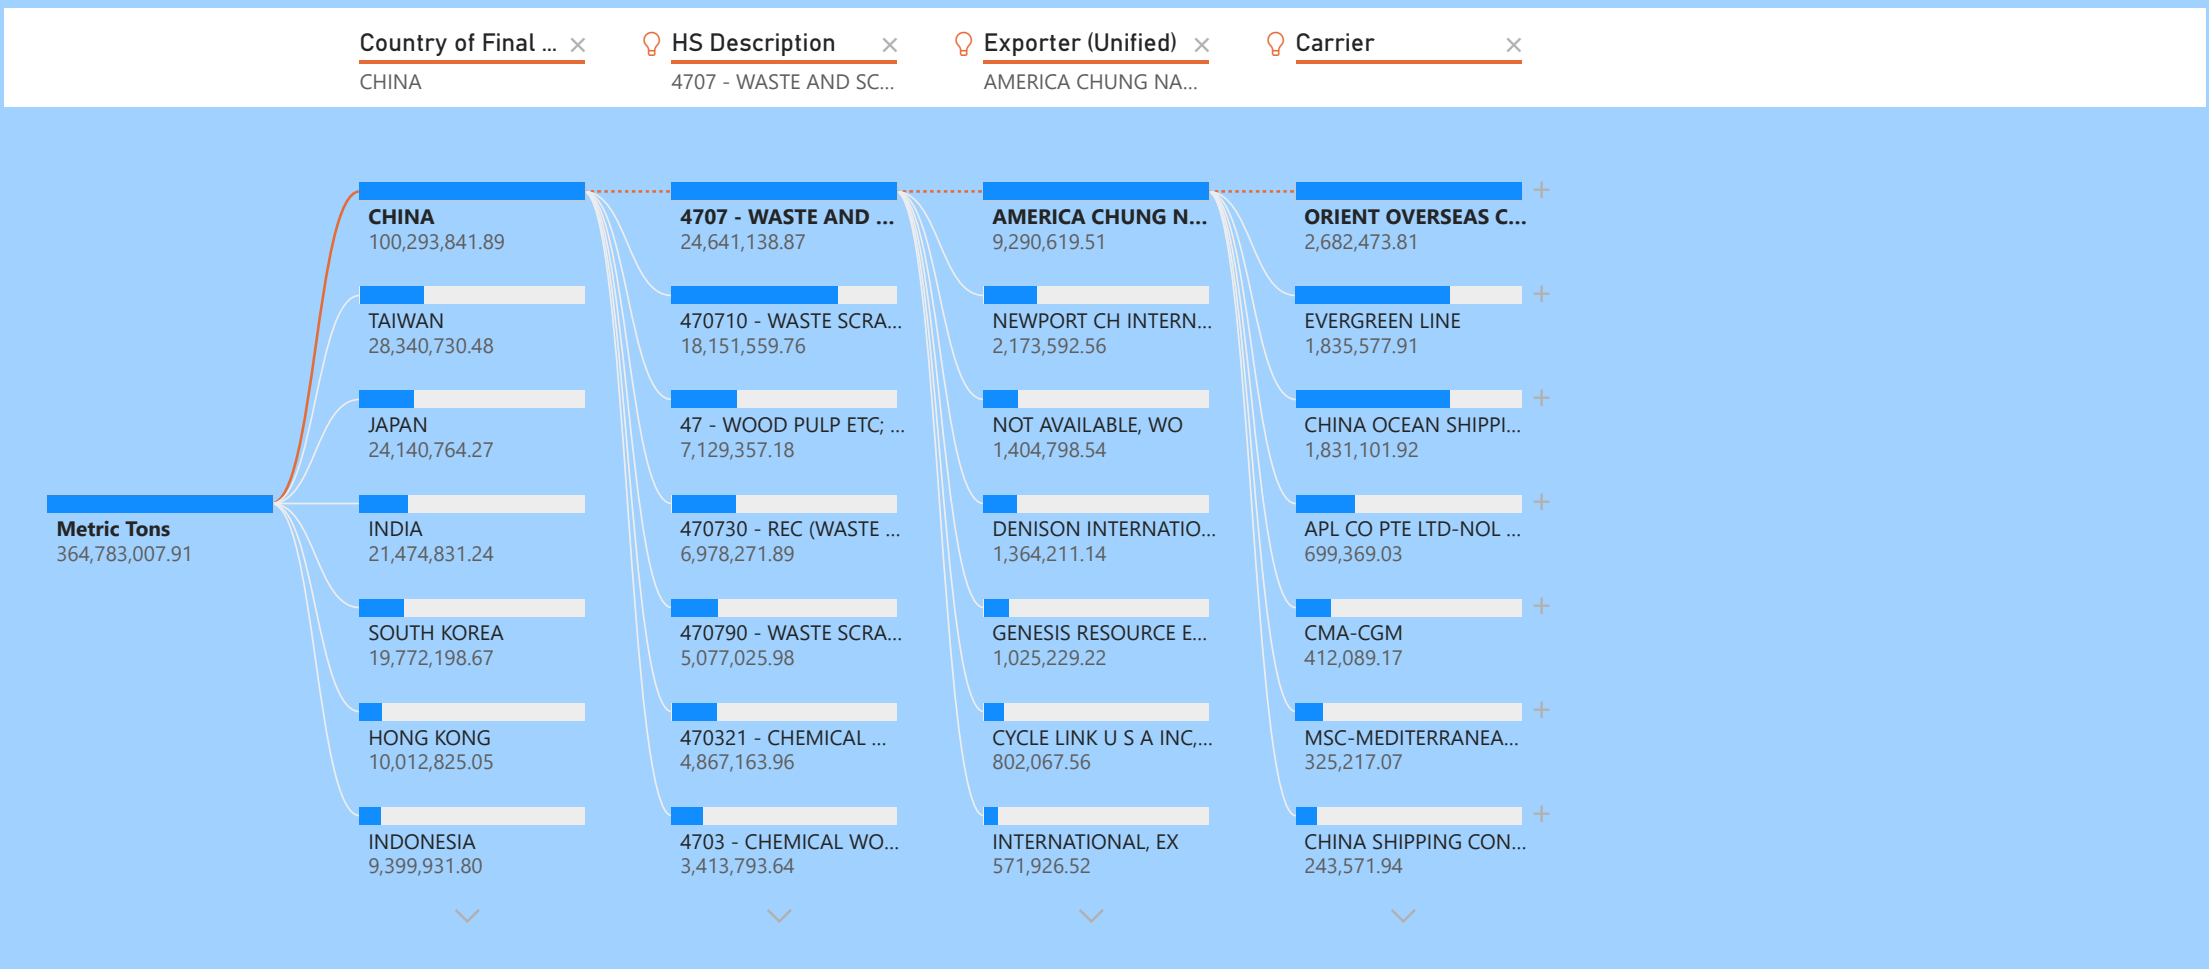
Country of Final ... ×
CHINA

HS Description ×
4707 - WASTE AND SC...

Exporter (Unified) ×
AMERICA CHUNG NA...

Carrier ×

Metric Tons
364,783,007.91

CHINA
100,293,841.89

TAIWAN
28,340,730.48

JAPAN
24,140,764.27

INDIA
21,474,831.24

SOUTH KOREA
19,772,198.67

HONG KONG
10,012,825.05

INDONESIA
9,399,931.80

4707 - WASTE AND ...
24,641,138.87

470710 - WASTE SCRA...
18,151,559.76

47 - WOOD PULP ETC; ...
7,129,357.18

470730 - REC (WASTE ...
6,978,271.89

470790 - WASTE SCRA...
5,077,025.98

470321 - CHEMICAL ...
4,867,163.96

4703 - CHEMICAL WO...
3,413,793.64

AMERICA CHUNG N...
9,290,619.51

NEWPORT CH INTERN...
2,173,592.56

NOT AVAILABLE, WO
1,404,798.54

DENISON INTERNATIO...
1,364,211.14

GENESIS RESOURCE E...
1,025,229.22

CYCLE LINK U S A INC,...
802,067.56

INTERNATIONAL, EX
571,926.52

ORIENT OVERSEAS C...
2,682,473.81

EVERGREEN LINE
1,835,577.91

CHINA OCEAN SHIPPI...
1,831,101.92

APL CO PTE LTD-NOL ...
699,369.03

CMA-CGM
412,089.17

MSC-MEDITERRANEA...
325,217.07

CHINA SHIPPING CON...
243,571.94